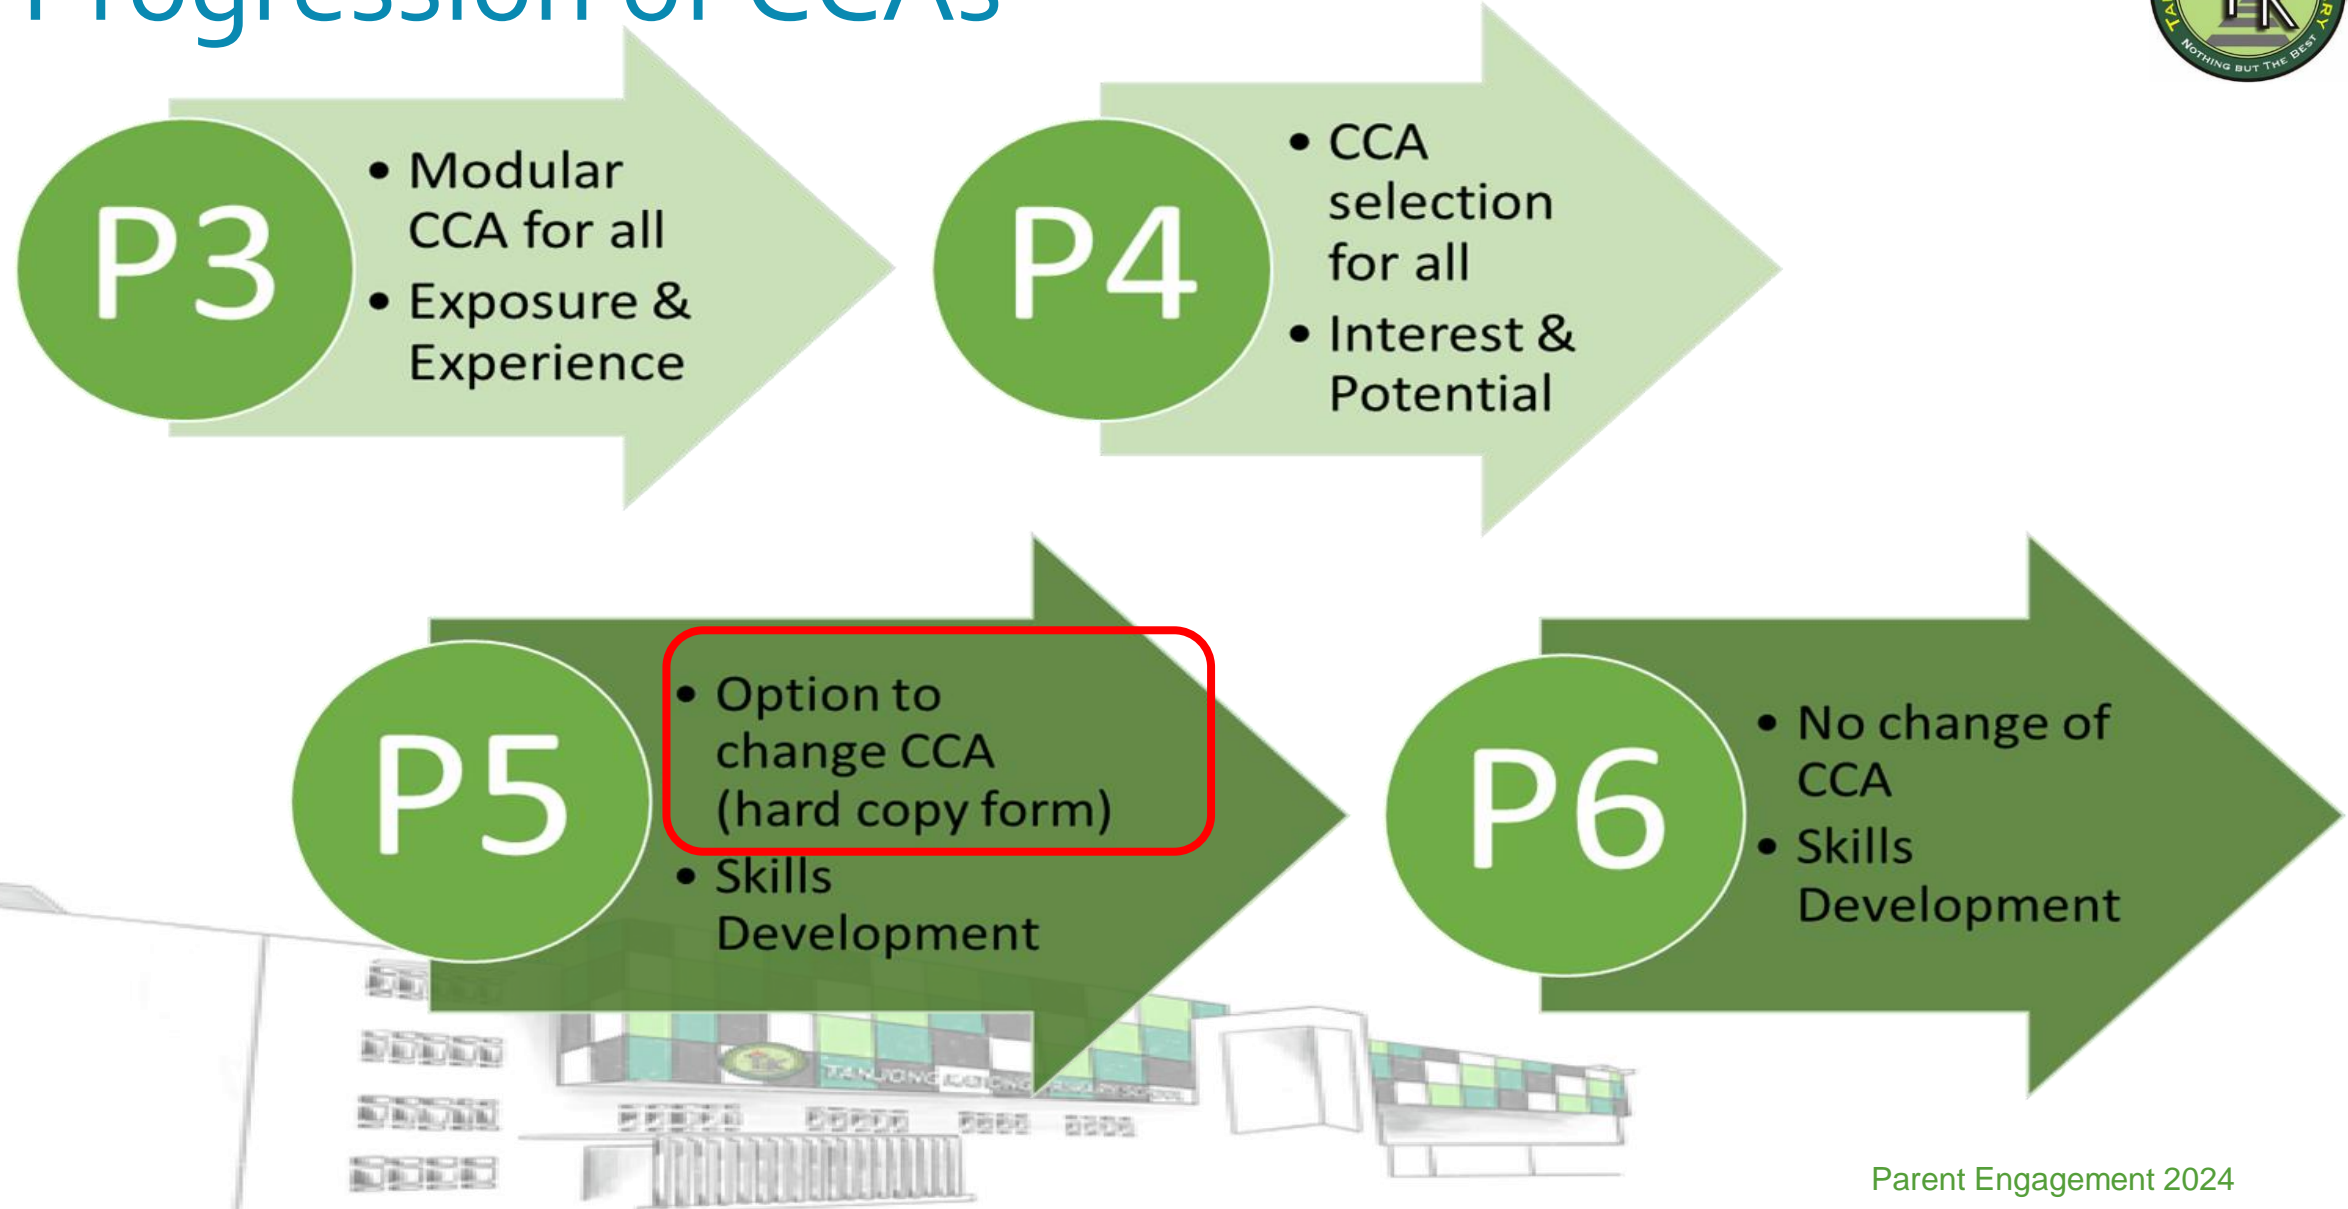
Progression of CCAs

P3
• Modular CCA for all
• Exposure & Experience

P4
• CCA selection for all
• Interest & Potential

P5
• Option to change CCA (hard copy form)
• Skills Development

P6
• No change of CCA
• Skills Development

NOTHING BUT THE BEST

Parent Engagement 2024